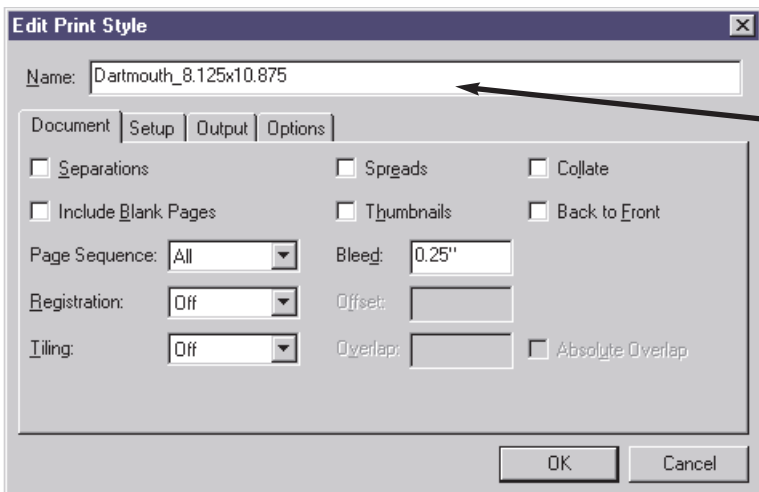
Edit Print Style

Name: Dartmouth_8.125x10.875

Document | Setup | Output | Options

Separations

Spreads

Collate

Include Blank Pages

Thumbnails

Back to Front

Page Sequence: All

Bleed: 0.25"

Registration: Off

Offset:

Tiling: Off

Overlap:

Absolute Overlap

OK

Cancel